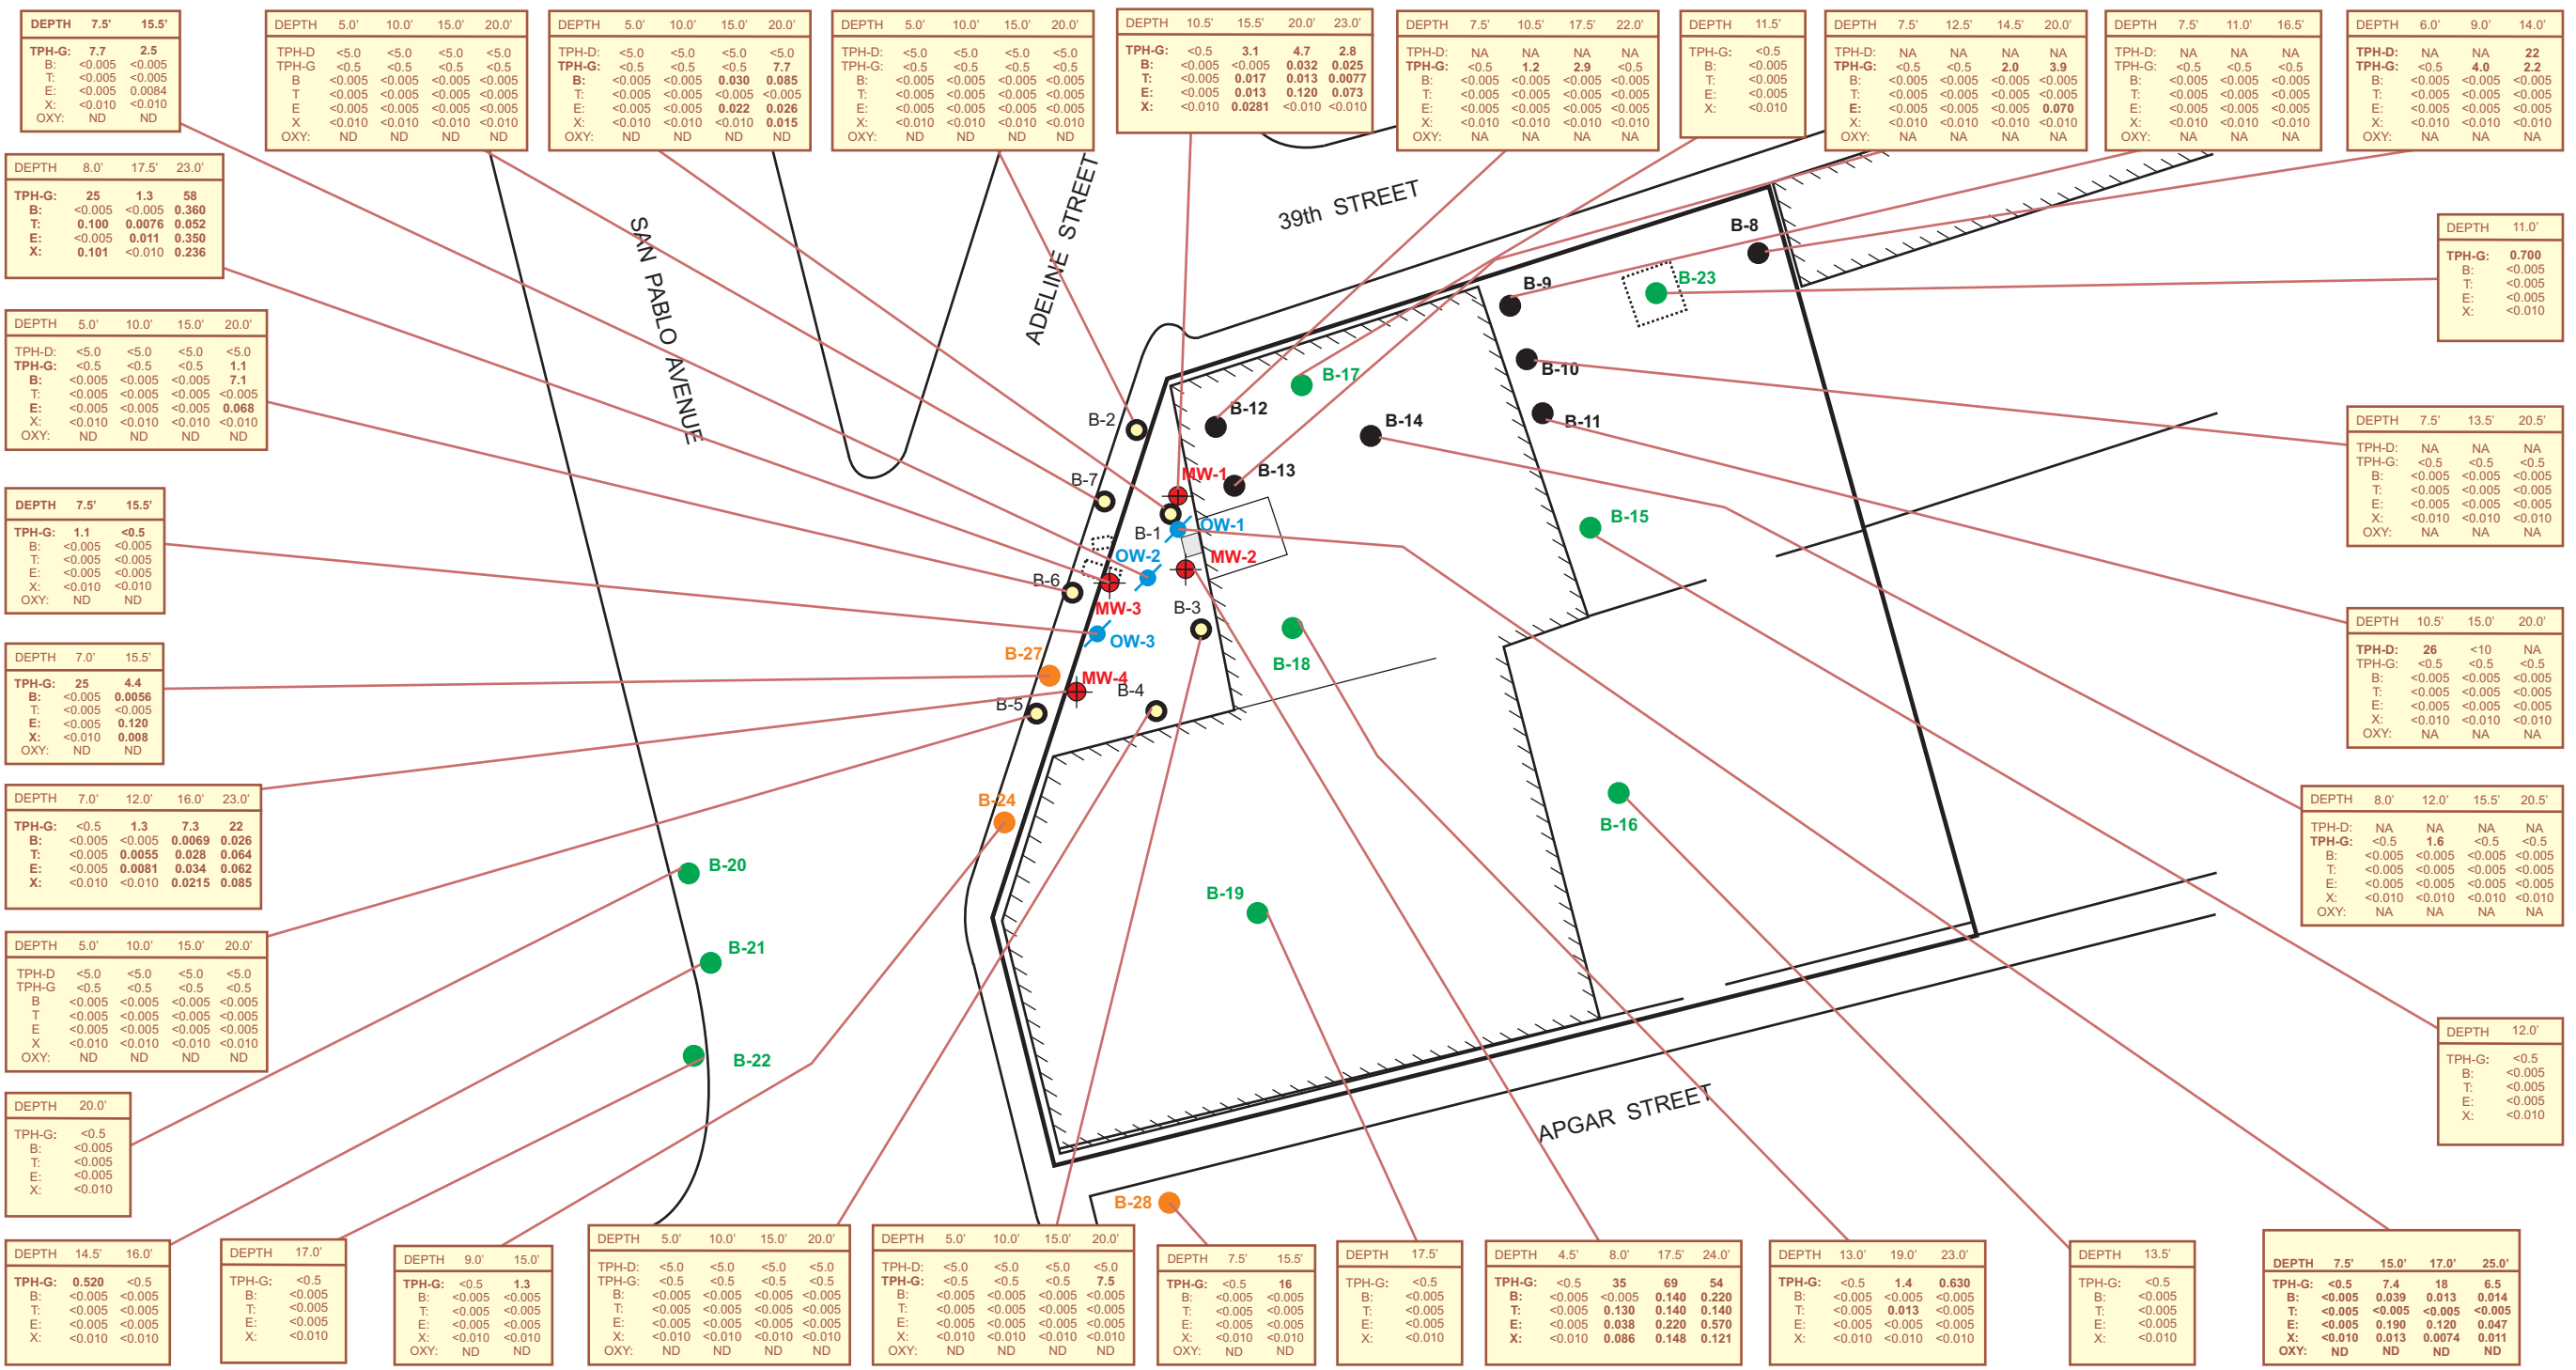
| DEPTH | 7.5' | 15.5' |
|---|---|---|
| TPH-G: | 7.7 | 2.5 |
| B: | <0.005 | <0.005 |
| T: | <0.005 | <0.005 |
| E: | <0.005 | 0.0084 |
| X: | <0.010 | <0.010 |
| OXY: | ND | ND |

| DEPTH | 5.0' | 10.0' | 15.0' | 20.0' |
|---|---|---|---|---|
| TPH-D | <5.0 | <5.0 | <5.0 | <5.0 |
| TPH-G | <0.5 | <0.5 | <0.5 | <0.5 |
| B | <0.005 | <0.005 | <0.005 | <0.005 |
| T | <0.005 | <0.005 | <0.005 | <0.005 |
| E | <0.005 | <0.005 | <0.005 | <0.005 |
| X | <0.010 | <0.010 | <0.010 | <0.010 |
| OXY: | ND | ND | ND | ND |

| DEPTH | 5.0' | 10.0' | 15.0' | 20.0' |
|---|---|---|---|---|
| TPH-D: | <5.0 | <5.0 | <5.0 | <5.0 |
| TPH-G: | <0.5 | <0.5 | <0.5 | 7.7 |
| B: | <0.005 | <0.005 | 0.030 | 0.085 |
| T: | <0.005 | <0.005 | <0.005 | <0.005 |
| E: | <0.005 | <0.005 | 0.022 | 0.026 |
| X: | <0.010 | <0.010 | <0.010 | 0.015 |
| OXY: | ND | ND | ND | ND |

| DEPTH | 5.0' | 10.0' | 15.0' | 20.0' |
|---|---|---|---|---|
| TPH-D: | <5.0 | <5.0 | <5.0 | <5.0 |
| TPH-G: | <0.5 | <0.5 | <0.5 | <0.5 |
| B: | <0.005 | <0.005 | <0.005 | <0.005 |
| T: | <0.005 | <0.005 | <0.005 | <0.005 |
| E: | <0.005 | <0.005 | <0.005 | <0.005 |
| X: | <0.010 | <0.010 | <0.010 | <0.010 |
| OXY: | ND | ND | ND | ND |

| DEPTH | 10.5' | 15.5' | 20.0' | 23.0' |
|---|---|---|---|---|
| TPH-G: | <0.5 | 3.1 | 4.7 | 2.8 |
| B: | <0.005 | <0.005 | 0.032 | 0.025 |
| T: | <0.005 | 0.017 | 0.013 | 0.0077 |
| E: | <0.005 | 0.013 | 0.120 | 0.073 |
| X: | <0.010 | 0.0281 | <0.010 | <0.010 |

| DEPTH | 7.5' | 10.5' | 17.5' | 22.0' |
|---|---|---|---|---|
| TPH-D: | NA | NA | NA | NA |
| TPH-G: | <0.5 | 1.2 | 2.9 | <0.5 |
| B: | <0.005 | <0.005 | <0.005 | <0.005 |
| T: | <0.005 | <0.005 | <0.005 | <0.005 |
| E: | <0.005 | <0.005 | <0.005 | <0.005 |
| X: | <0.010 | <0.010 | <0.010 | <0.010 |
| OXY: | NA | NA | NA | NA |

| DEPTH | 11.5' |
|---|---|
| TPH-G: | <0.5 |
| B: | <0.005 |
| T: | <0.005 |
| E: | <0.005 |
| X: | <0.010 |

| DEPTH | 7.5' | 12.5' | 14.5' | 20.0' |
|---|---|---|---|---|
| TPH-D: | NA | NA | NA | NA |
| TPH-G: | <0.5 | <0.5 | 2.0 | 3.9 |
| B: | <0.005 | <0.005 | <0.005 | <0.005 |
| T: | <0.005 | <0.005 | <0.005 | <0.005 |
| E: | <0.005 | <0.005 | <0.005 | 0.070 |
| X: | <0.010 | <0.010 | <0.010 | <0.010 |
| OXY: | NA | NA | NA | NA |

| DEPTH | 7.5' | 11.0' | 16.5' |
|---|---|---|---|
| TPH-D: | NA | NA | NA |
| TPH-G: | <0.5 | <0.5 | <0.5 |
| B: | <0.005 | <0.005 | <0.005 |
| T: | <0.005 | <0.005 | <0.005 |
| E: | <0.005 | <0.005 | <0.005 |
| X: | <0.010 | <0.010 | <0.010 |
| OXY: | NA | NA | NA |

| DEPTH | 6.0' | 9.0' | 14.0' |
|---|---|---|---|
| TPH-D: | NA | NA | 22 |
| TPH-G: | <0.5 | 4.0 | 2.2 |
| B: | <0.005 | <0.005 | <0.005 |
| T: | <0.005 | <0.005 | <0.005 |
| E: | <0.005 | <0.005 | <0.005 |
| X: | <0.010 | <0.010 | <0.010 |
| OXY: | NA | NA | NA |

| DEPTH | 8.0' | 17.5' | 23.0' |
|---|---|---|---|
| TPH-G: | 25 | 1.3 | 58 |
| B: | <0.005 | <0.005 | 0.360 |
| T: | 0.100 | 0.0076 | 0.052 |
| E: | <0.005 | 0.011 | 0.350 |
| X: | 0.101 | <0.010 | 0.236 |

| DEPTH | 5.0' | 10.0' | 15.0' | 20.0' |
|---|---|---|---|---|
| TPH-D: | <5.0 | <5.0 | <5.0 | <5.0 |
| TPH-G: | <0.5 | <0.5 | <0.5 | 1.1 |
| B: | <0.005 | <0.005 | <0.005 | 7.1 |
| T: | <0.005 | <0.005 | <0.005 | <0.005 |
| E: | <0.005 | <0.005 | <0.005 | 0.068 |
| X: | <0.010 | <0.010 | <0.010 | <0.010 |
| OXY: | ND | ND | ND | ND |

| DEPTH | 7.5' | 15.5' |
|---|---|---|
| TPH-G: | 1.1 | <0.5 |
| B: | <0.005 | <0.005 |
| T: | <0.005 | <0.005 |
| E: | <0.005 | <0.005 |
| X: | <0.010 | <0.010 |
| OXY: | ND | ND |

| DEPTH | 7.0' | 15.5' |
|---|---|---|
| TPH-G: | 25 | 4.4 |
| B: | <0.005 | 0.0056 |
| T: | <0.005 | <0.005 |
| E: | <0.005 | 0.120 |
| X: | <0.010 | 0.008 |
| OXY: | ND | ND |

| DEPTH | 7.0' | 12.0' | 16.0' | 23.0' |
|---|---|---|---|---|
| TPH-G: | <0.5 | 1.3 | 7.3 | 22 |
| B: | <0.005 | <0.005 | 0.0069 | 0.026 |
| T: | <0.005 | 0.0055 | 0.028 | 0.064 |
| E: | <0.005 | 0.0081 | 0.034 | 0.062 |
| X: | <0.010 | <0.010 | 0.0215 | 0.085 |

| DEPTH | 5.0' | 10.0' | 15.0' | 20.0' |
|---|---|---|---|---|
| TPH-D | <5.0 | <5.0 | <5.0 | <5.0 |
| TPH-G | <0.5 | <0.5 | <0.5 | <0.5 |
| B | <0.005 | <0.005 | <0.005 | <0.005 |
| T | <0.005 | <0.005 | <0.005 | <0.005 |
| E | <0.005 | <0.005 | <0.005 | <0.005 |
| X | <0.010 | <0.010 | <0.010 | <0.010 |
| OXY: | ND | ND | ND | ND |

| DEPTH | 20.0' |
|---|---|
| TPH-G: | <0.5 |
| B: | <0.005 |
| T: | <0.005 |
| E: | <0.005 |
| X: | <0.010 |

| DEPTH | 14.5' | 16.0' |
|---|---|---|
| TPH-G: | 0.520 | <0.5 |
| B: | <0.005 | <0.005 |
| T: | <0.005 | <0.005 |
| E: | <0.005 | <0.005 |
| X: | <0.010 | <0.010 |

| DEPTH | 17.0' |
|---|---|
| TPH-G: | <0.5 |
| B: | <0.005 |
| T: | <0.005 |
| E: | <0.005 |
| X: | <0.010 |

| DEPTH | 9.0' | 15.0' |
|---|---|---|
| TPH-G: | <0.5 | 1.3 |
| B: | <0.005 | <0.005 |
| T: | <0.005 | <0.005 |
| E: | <0.005 | <0.005 |
| X: | <0.010 | <0.010 |
| OXY: | ND | ND |

| DEPTH | 5.0' | 10.0' | 15.0' | 20.0' |
|---|---|---|---|---|
| TPH-D: | <5.0 | <5.0 | <5.0 | <5.0 |
| TPH-G: | <0.5 | <0.5 | <0.5 | <0.5 |
| B: | <0.005 | <0.005 | <0.005 | <0.005 |
| T: | <0.005 | <0.005 | <0.005 | <0.005 |
| E: | <0.005 | <0.005 | <0.005 | <0.005 |
| X: | <0.010 | <0.010 | <0.010 | <0.010 |
| OXY: | ND | ND | ND | ND |

| DEPTH | 5.0' | 10.0' | 15.0' | 20.0' |
|---|---|---|---|---|
| TPH-D: | <5.0 | <5.0 | <5.0 | <5.0 |
| TPH-G: | <0.5 | <0.5 | <0.5 | 7.5 |
| B: | <0.005 | <0.005 | <0.005 | <0.005 |
| T: | <0.005 | <0.005 | <0.005 | <0.005 |
| E: | <0.005 | <0.005 | <0.005 | <0.005 |
| X: | <0.010 | <0.010 | <0.010 | <0.010 |
| OXY: | ND | ND | ND | ND |

| DEPTH | 7.5' | 15.5' |
|---|---|---|
| TPH-G: | <0.5 | 16 |
| B: | <0.005 | <0.005 |
| T: | <0.005 | <0.005 |
| E: | <0.005 | <0.005 |
| X: | <0.010 | <0.010 |
| OXY: | ND | ND |

| DEPTH | 17.5' |
|---|---|
| TPH-G: | <0.5 |
| B: | <0.005 |
| T: | <0.005 |
| E: | <0.005 |
| X: | <0.010 |

| DEPTH | 4.5' | 8.0' | 17.5' | 24.0' |
|---|---|---|---|---|
| TPH-G: | <0.5 | 35 | 69 | 54 |
| B: | <0.005 | <0.005 | 0.140 | 0.220 |
| T: | <0.005 | 0.130 | 0.140 | 0.140 |
| E: | <0.005 | 0.038 | 0.220 | 0.570 |
| X: | <0.010 | 0.086 | 0.148 | 0.121 |

| DEPTH | 13.0' | 19.0' | 23.0' |
|---|---|---|---|
| TPH-G: | <0.5 | 1.4 | 0.630 |
| B: | <0.005 | <0.005 | <0.005 |
| T: | <0.005 | 0.013 | <0.005 |
| E: | <0.005 | <0.005 | <0.005 |
| X: | <0.010 | <0.010 | <0.010 |

| DEPTH | 13.5' |
|---|---|
| TPH-G: | <0.5 |
| B: | <0.005 |
| T: | <0.005 |
| E: | <0.005 |
| X: | <0.010 |

| DEPTH | 7.5' | 15.0' | 17.0' | 25.0' |
|---|---|---|---|---|
| TPH-G: | <0.5 | 7.4 | 18 | 6.5 |
| B: | <0.005 | 0.039 | 0.013 | 0.014 |
| T: | <0.005 | <0.005 | <0.005 | <0.005 |
| E: | <0.005 | 0.190 | 0.120 | 0.047 |
| X: | <0.010 | 0.013 | 0.0074 | 0.011 |
| OXY: | ND | ND | ND | ND |

| DEPTH | 11.0' |
|---|---|
| TPH-G: | 0.700 |
| B: | <0.005 |
| T: | <0.005 |
| E: | <0.005 |
| X: | <0.010 |

| DEPTH | 7.5' | 13.5' | 20.5' |
|---|---|---|---|
| TPH-D: | NA | NA | NA |
| TPH-G: | <0.5 | <0.5 | <0.5 |
| B: | <0.005 | <0.005 | <0.005 |
| T: | <0.005 | <0.005 | <0.005 |
| E: | <0.005 | <0.005 | <0.005 |
| X: | <0.010 | <0.010 | <0.010 |
| OXY: | NA | NA | NA |

| DEPTH | 10.5' | 15.0' | 20.0' |
|---|---|---|---|
| TPH-D: | 26 | <10 | NA |
| TPH-G: | <0.5 | <0.5 | <0.5 |
| B: | <0.005 | <0.005 | <0.005 |
| T: | <0.005 | <0.005 | <0.005 |
| E: | <0.005 | <0.005 | <0.005 |
| X: | <0.010 | <0.010 | <0.010 |
| OXY: | NA | NA | NA |

| DEPTH | 8.0' | 12.0' | 15.5' | 20.5' |
|---|---|---|---|---|
| TPH-D: | NA | NA | NA | NA |
| TPH-G: | <0.5 | 1.6 | <0.5 | <0.5 |
| B: | <0.005 | <0.005 | <0.005 | <0.005 |
| T: | <0.005 | <0.005 | <0.005 | <0.005 |
| E: | <0.005 | <0.005 | <0.005 | <0.005 |
| X: | <0.010 | <0.010 | <0.010 | <0.010 |
| OXY: | NA | NA | NA | NA |

| DEPTH | 12.0' |
|---|---|
| TPH-G: | <0.5 |
| B: | <0.005 |
| T: | <0.005 |
| E: | <0.005 |
| X: | <0.010 |

SAN PABLO AVENUE
ADELINE STREET
39th STREET
APGAR STREET

B-8 B-9 B-23 B-17 B-10 B-12 B-14 B-11 B-2 B-13 MW-1 B-7 B-1 OW-1 OW-2 MW-2 B-15 B-6 MW-3 B-3 OW-3 B-18 B-27 MW-4 B-4 B-5 B-16 B-24 B-20 B-19 B-21 B-22 B-28